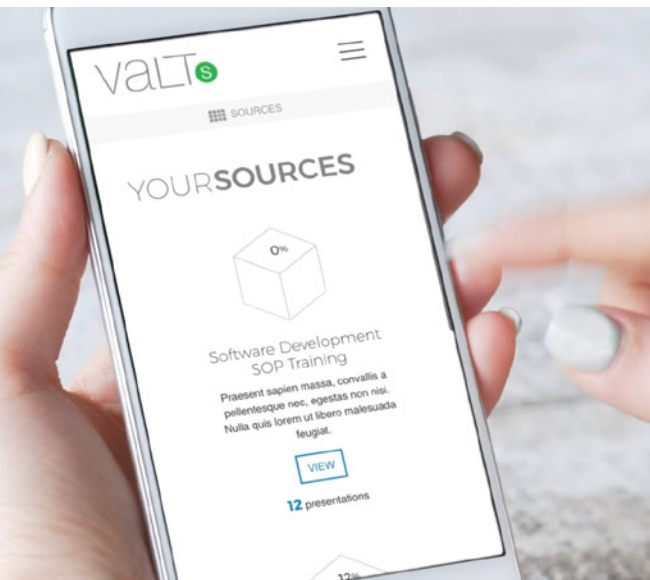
VALTS

SOURCES

YOURSOURCES

0%

Software Development SOP Training

Praesent sapien massa, convallis a pellentesque nec, egestas non nisi. Nulla quis lorem ut libero malesuada feugiat.

VIEW

12 presentations

12%